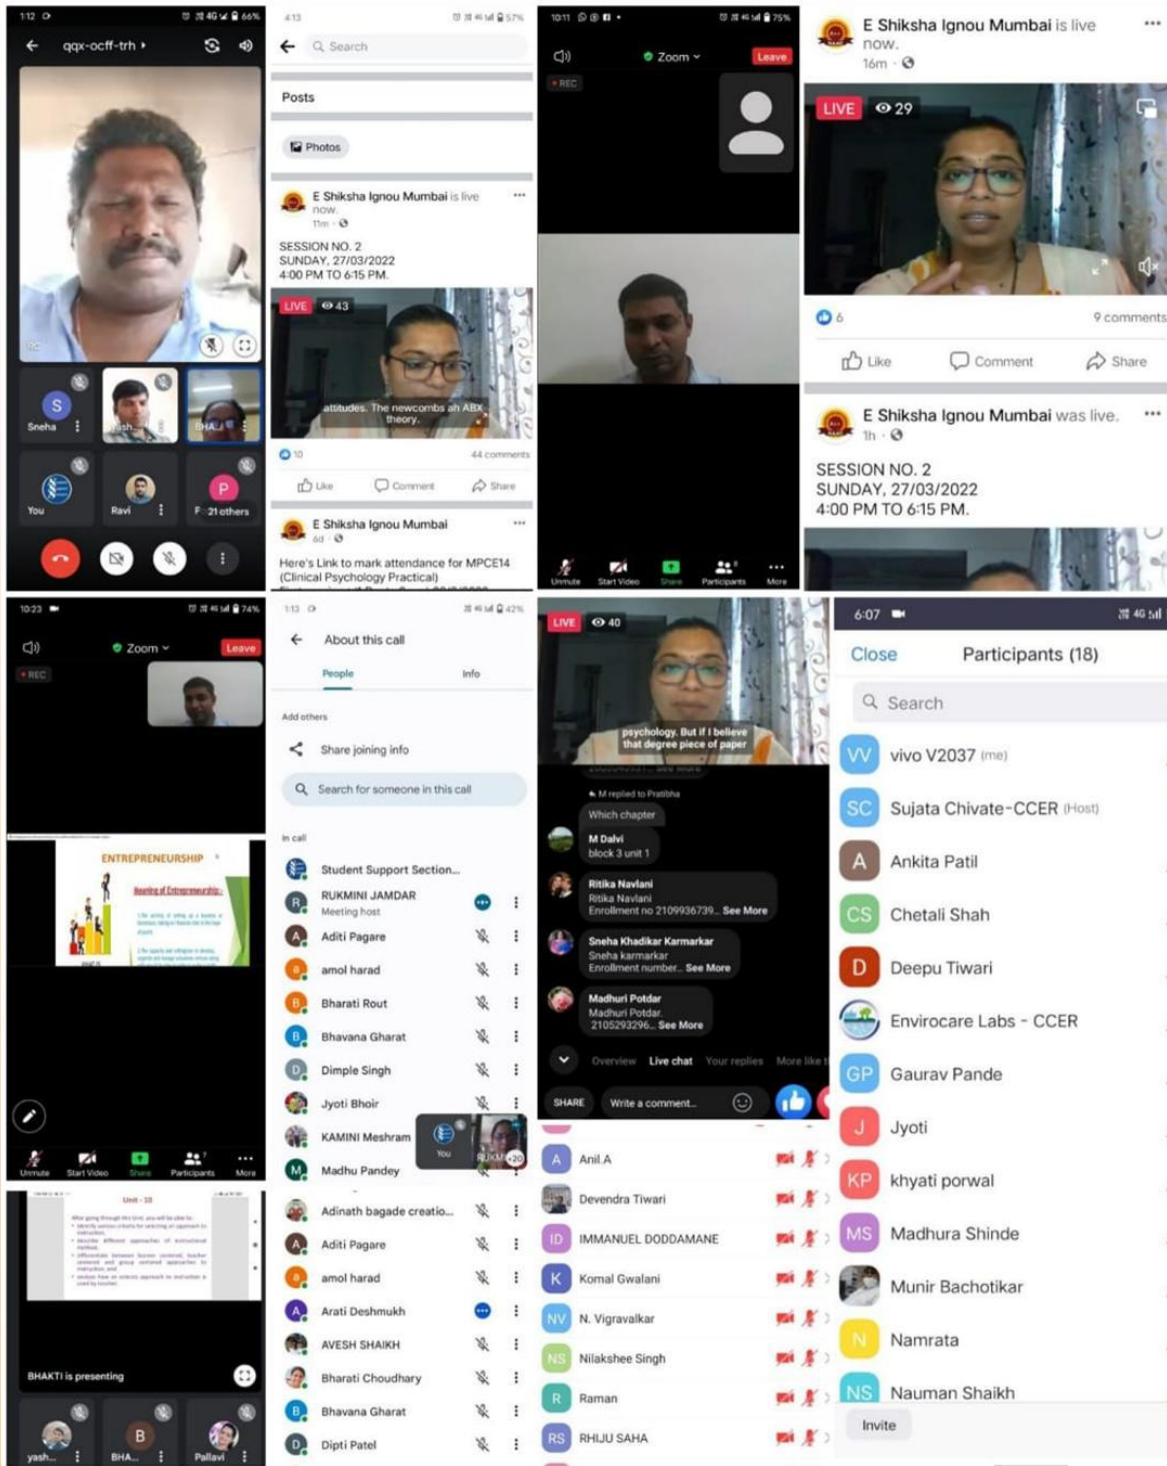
1:12 4G 66%
qqx-ocff-trh
S
Sneha
BHAJ
You
Ravi
P
P... 21 others

4:13 57%
Search
Posts
Photos
E Shiksha Ignou Mumbai is live now.
11m
SESSION NO. 2
SUNDAY, 27/03/2022
4:00 PM TO 6:15 PM.
LIVE 43
attitudes. The newcombs ah ABX theory.
10
44 comments
Like
Comment
Share
E Shiksha Ignou Mumbai
6d
Here's Link to mark attendance for MPCE14 (Clinical Psychology Practical)

10:11 75%
Zoom
Leave
REC
Unmute
Start Video
Share
Participants
More

E Shiksha Ignou Mumbai is live now.
16m
LIVE 29
6
9 comments
Like
Comment
Share
E Shiksha Ignou Mumbai was live.
1h
SESSION NO. 2
SUNDAY, 27/03/2022
4:00 PM TO 6:15 PM.

10:23 74%
Zoom
Leave
REC
ENTREPRENEURSHIP
Meaning of Entrepreneurship:
Unmute
Start Video
Share
Participants
More
Unit - 18
BHAKTI is presenting
yash...
B
BHA...
Pallavi

1:13 42%
About this call
People
Info
Add others
Share joining info
Search for someone in this call
In call
Student Support Section...
RUKMINI JAMDAR
Meeting host
Aditi Pagare
amol harad
Bharati Rout
Bhavana Gharat
Dimple Singh
Jyoti Bhoir
KAMINI Meshram
Madhu Pandey
You
RUKM
Adinath bagade creatio...
Aditi Pagare
amol harad
Arati Deshmukh
AVESH SHAIKH
Bharati Choudhary
Bhavana Gharat
Dipti Patel

LIVE 40
psychology. But if I believe that degree piece of paper
M replied to Pratibha
Which chapter
M Dalvi
block 3 unit 1
Ritika Navlani
Ritika Navlani
Enrollment no 2109936739... See More
Sneha Khadikar Karmarkar
Sneha karmarkar
Enrollment number... See More
Madhuri Potdar
Madhuri Potdar.
2105293296... See More
Overview
Live chat
Your replies
More like t
SHARE
Write a comment...
A
Anil.A
Devendra Tiwari
ID
IMMANUEL DODDAMANE
K
Komal Gwalani
NV
N. Vigravalkar
NS
Nilakshee Singh
R
Raman
RS
RHIJU SAHA

6:07 4G
Close
Participants (18)
Search
VV vivo V2037 (me)
SC Sujata Chivate-CCER (Host)
A Ankita Patil
CS Chetali Shah
D Deepu Tiwari
Envirocare Labs - CCER
GP Gaurav Pande
J Jyoti
KP khyati porwal
MS Madhura Shinde
Munir Bachotikar
N Namrata
NS Nauman Shaikh
Invite